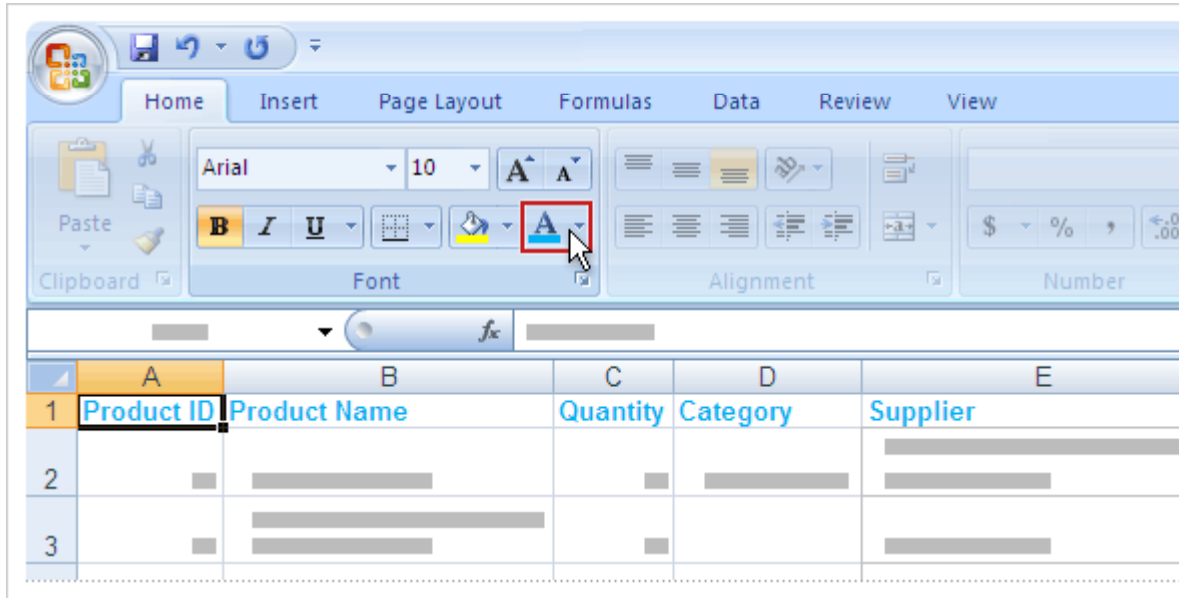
Home Insert Page Layout Formulas Data Review View

Paste

Clipboard

Arial 10

B I U

Font

Alignment

$ % ,

Number

$f_x$

| | A | B | C | D | E |
|---|---|---|---|---|---|
| 1 | Product ID | Product Name | Quantity | Category | Supplier |
| 2 | | | | | |
| 3 | | | | | |